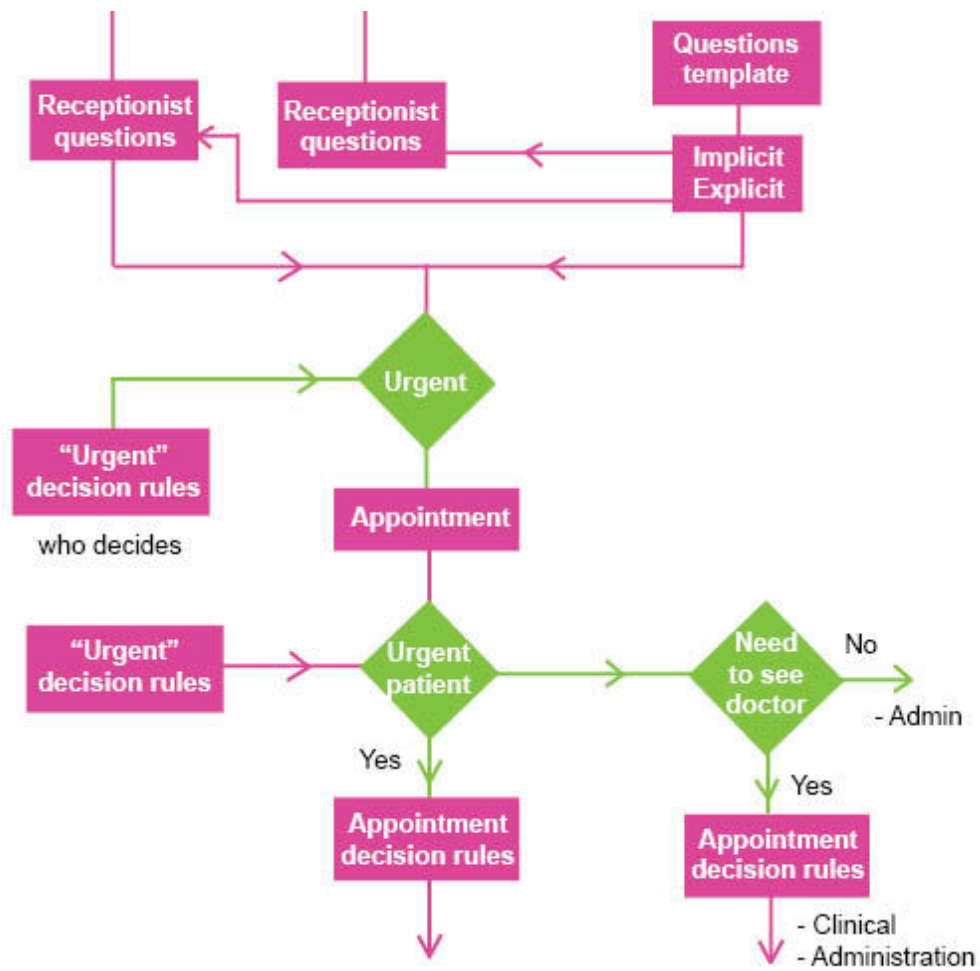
Questions template

Receptionist questions

Receptionist questions

Implicit Explicit

Urgent

"Urgent" decision rules

who decides

Appointment

"Urgent" decision rules

Urgent patient

Need to see doctor

No

- Admin

Yes

Yes

Appointment decision rules

Appointment decision rules

- Clinical
- Administration